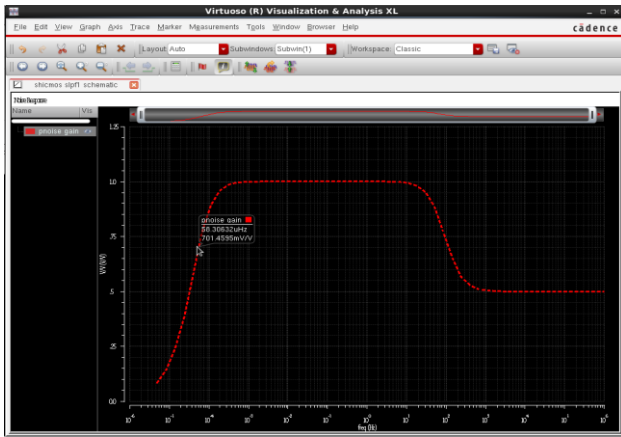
Virtuoso (R) Visualization & Analysis XL

File Edit View Graph Axis Trace Marker Measurements Tools Window Browser Help

cādence

Layout: Auto Subwindows: Subwin(1) Workspace: Classic

shicmos slpf1 schematic

Name Vis

pnoise gain

pnoise gain
58.30632uHz
701.4535mV/V

1.25

1.0

.75

.5

.25

0.0

V/V (V/V)

$10^{-6}$ $10^{-5}$ $10^{-4}$ $10^{-3}$ $10^{-2}$ $10^{-1}$ $10^{0}$ $10^{1}$ $10^{2}$ $10^{3}$ $10^{4}$ $10^{5}$ $10^{6}$

freq (Hz)